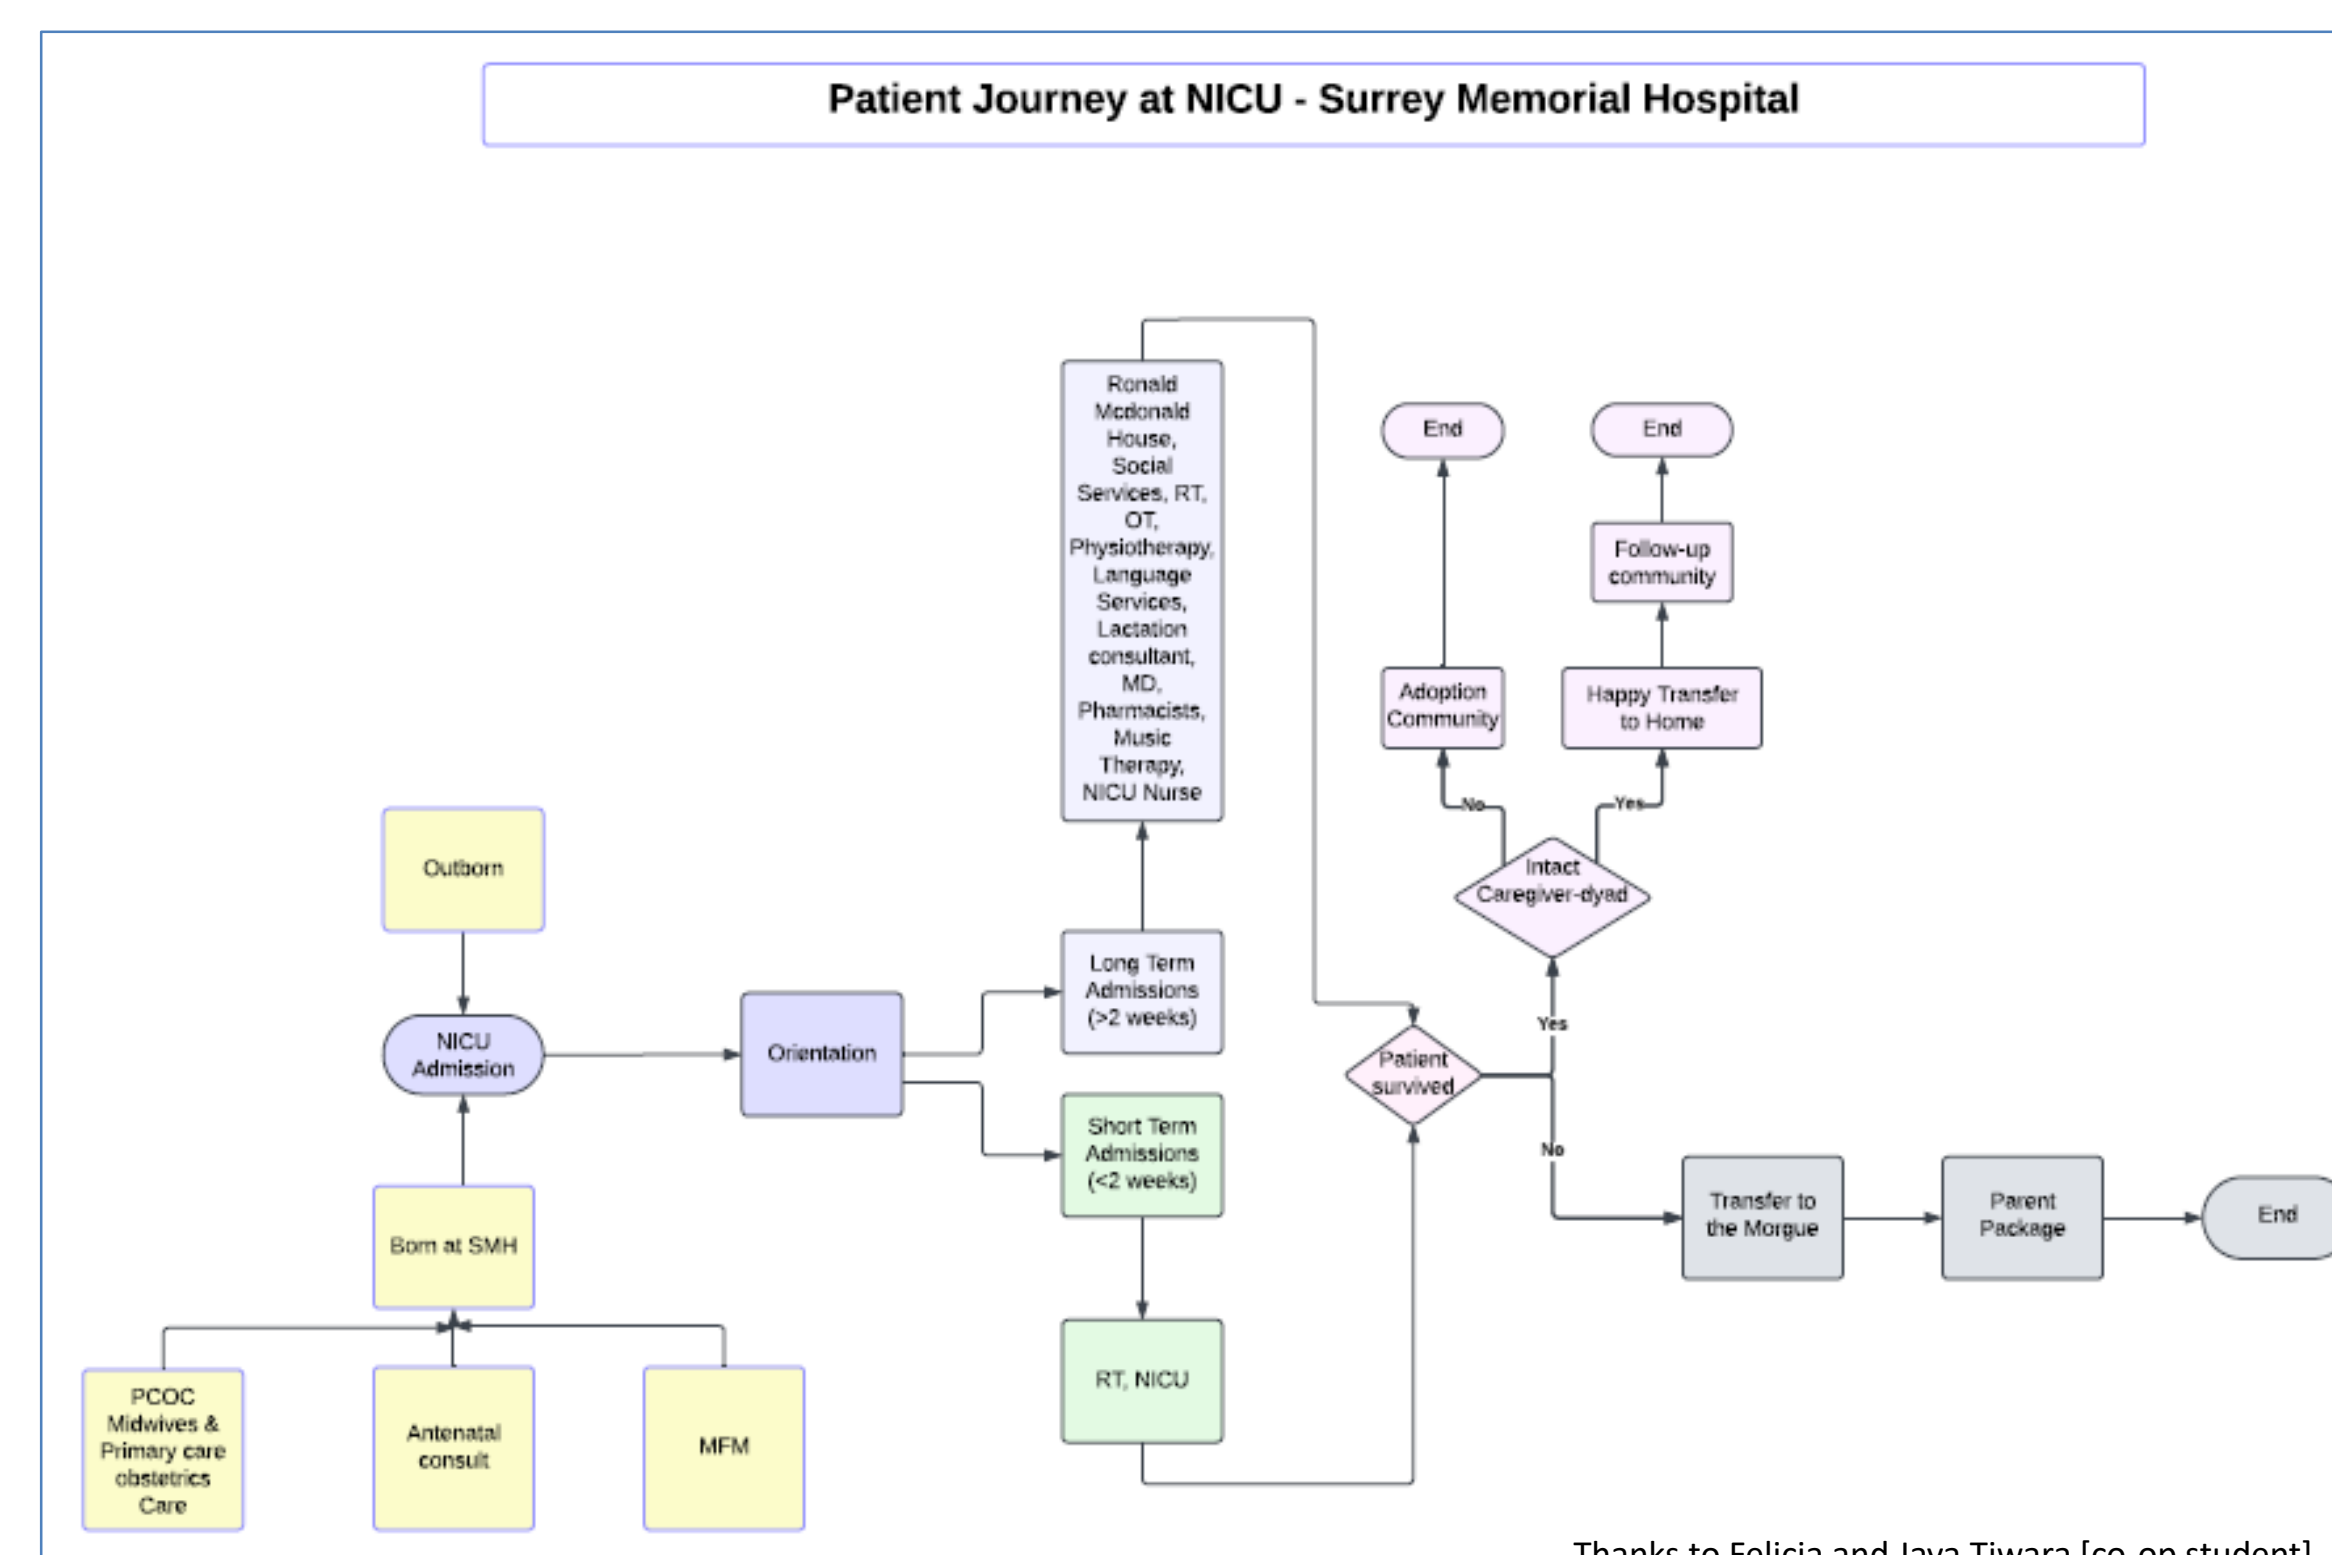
Patient Journey at NICU - Surrey Memorial Hospital

Outborn

NICU Admission

Born at SMH

PCOC Midwives & Primary care obstetrics Care

Antenatal consult

MFM

Orientation

Long Term Admissions (>2 weeks)

Short Term Admissions (<2 weeks)

RT, NICU

Ronald Mcdonald House, Social Services, RT, OT, Physiotherapy, Language Services, Lactation consultant, MD, Pharmacists, Music Therapy, NICU Nurse

Patient survived

Yes

No

Intact Caregiver-dyad

No

Yes

Adoption Community

Happy Transfer to Home

Follow-up community

End

End

Transfer to the Morgue

Parent Package

End

Thanks to Felicia and Jaya Tiwara [co-op student]